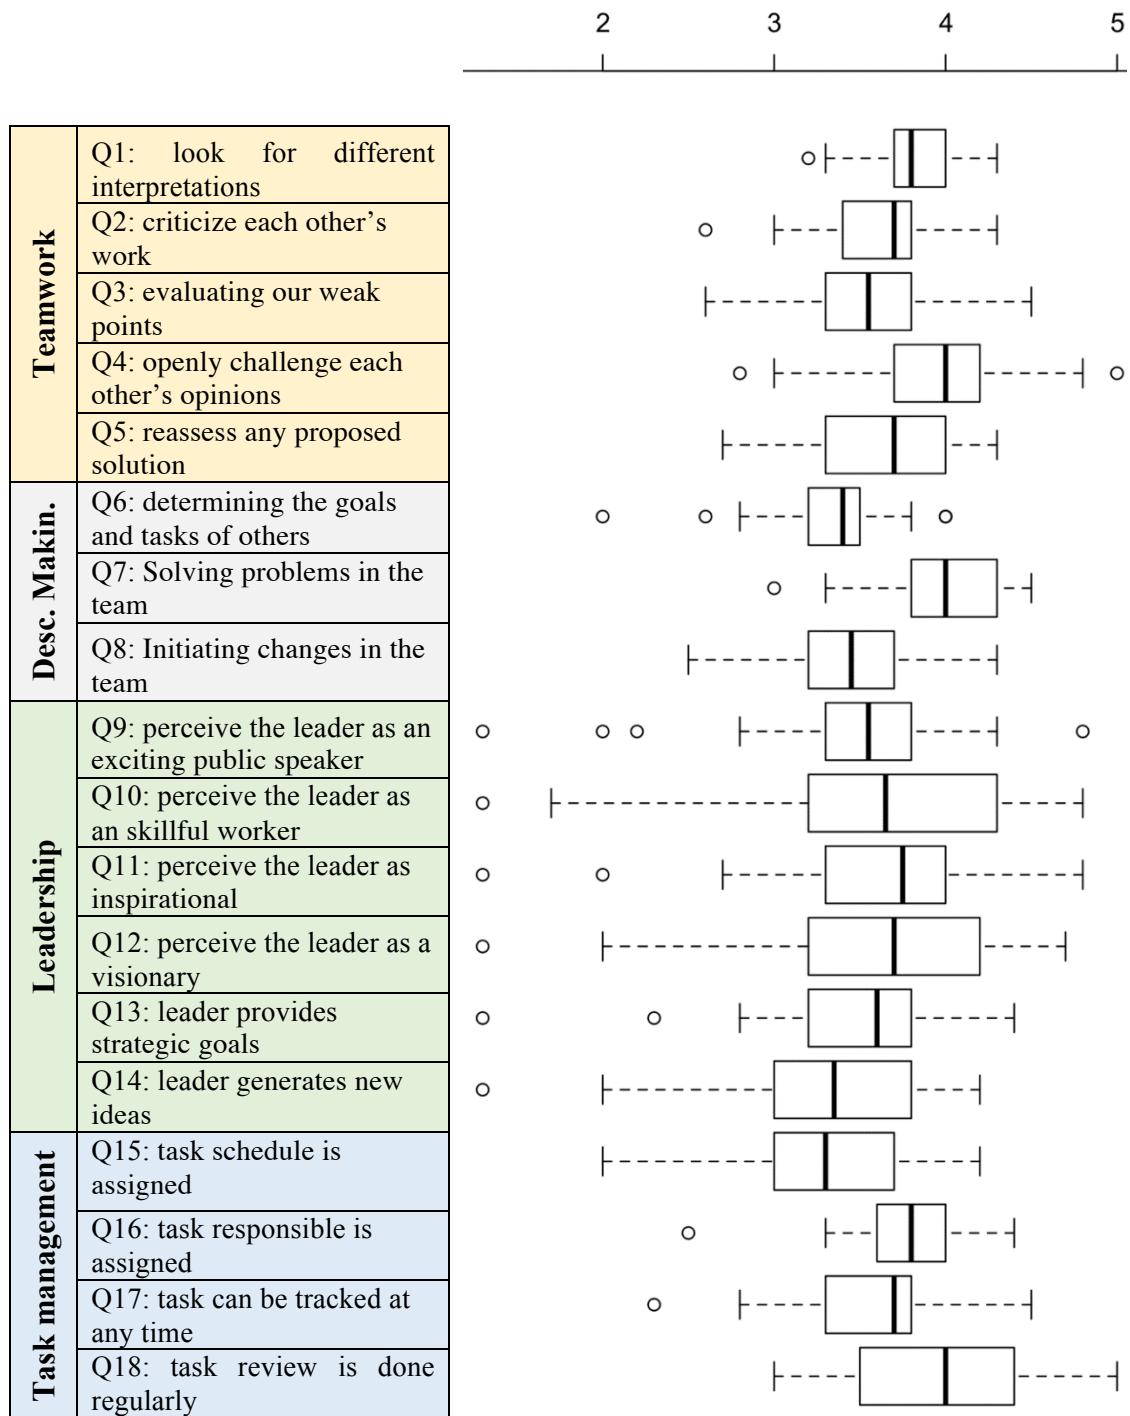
2 3 4 5

| | |
|---|---|
| Teamwork | Q1: look for different interpretations |
| | Q2: criticize each other's work |
| | Q3: evaluating our weak points |
| | Q4: openly challenge each other's opinions |
| | Q5: reassess any proposed solution |
| Desc. Makin. | Q6: determining the goals and tasks of others |
| | Q7: Solving problems in the team |
| | Q8: Initiating changes in the team |
| Leadership | Q9: perceive the leader as an exciting public speaker |
| | Q10: perceive the leader as an skillful worker |
| | Q11: perceive the leader as inspirational |
| | Q12: perceive the leader as a visionary |
| | Q13: leader provides strategic goals |
| | Q14: leader generates new ideas |
| Task management | Q15: task schedule is assigned |
| | Q16: task responsible is assigned |
| | Q17: task can be tracked at any time |
| | Q18: task review is done regularly |